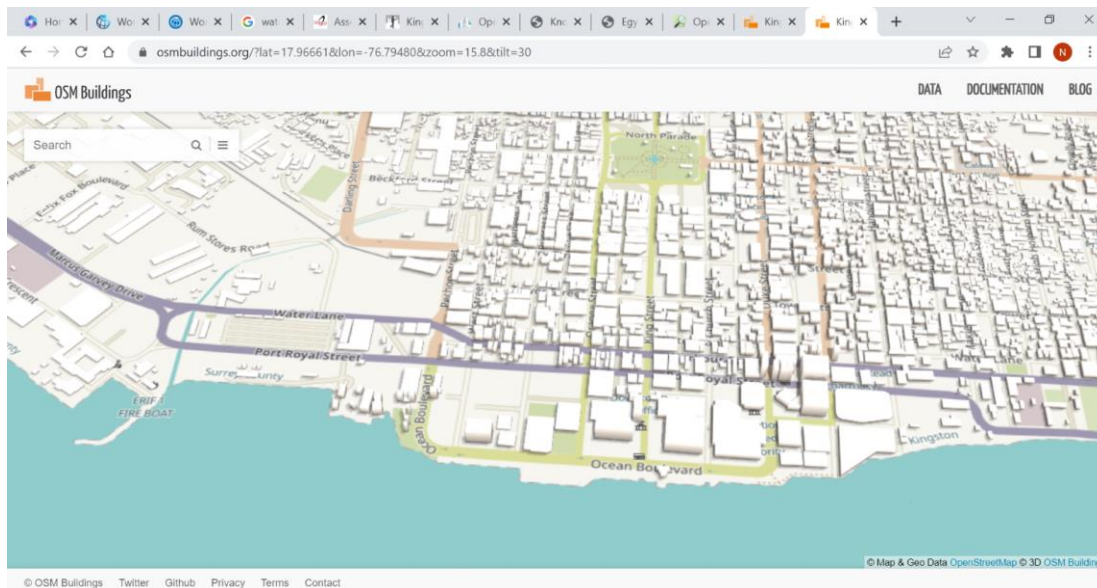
Hor × | Wo × | Wo × | wat × | Ass × | King × | Ope × | Kno × | Egy × | Ope × | Kin × | Kin × | +

osmbuildings.org/?lat=17.96661&lon=-76.79480&zoom=15.8&tilt=30

N

OSM Buildings

DATA DOCUMENTATION BLOG

Search

North Parade

Beckford Street

Darling Street

Place

Fox Boulevard

Rum Stores Road

Marcus Garvey Drive

rescent

Water Lane

Port Royal Street

Surrey County

ERIFT FIRE BOAT

Ocean Boulevard

Street

Kingston

Ocean Boulevard

© Map & Geo Data OpenStreetMap © 3D OSM Buildin

© OSM Buildings Twitter Github Privacy Terms Contact